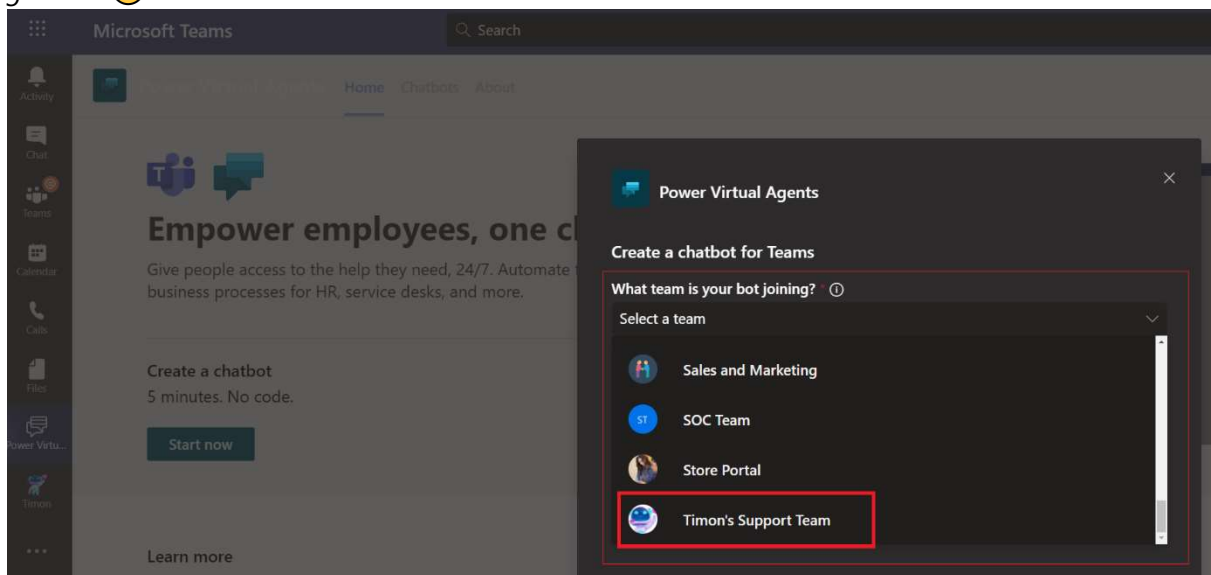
Microsoft Teams
Search
Activity
Chat
Teams
Calendar
Calls
Files
Power Virtu...
Timon
Home Chatbots About

Empower employees, one c
Give people access to the help they need, 24/7. Automate business processes for HR, service desks, and more.

Create a chatbot
5 minutes. No code.
Start now

Learn more

Power Virtual Agents
Create a chatbot for Teams
What team is your bot joining? *
Select a team
Sales and Marketing
ST SOC Team
Store Portal
Timon's Support Team